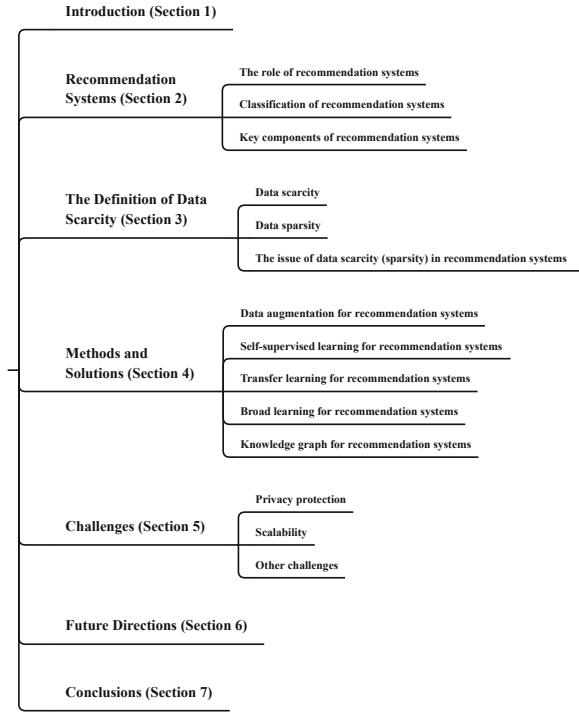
Introduction (Section 1)

Recommendation Systems (Section 2)

The role of recommendation systems

Classification of recommendation systems

Key components of recommendation systems

The Definition of Data Scarcity (Section 3)

Data scarcity

Data sparsity

The issue of data scarcity (sparsity) in recommendation systems

Methods and Solutions (Section 4)

Data augmentation for recommendation systems

Self-supervised learning for recommendation systems

Transfer learning for recommendation systems

Broad learning for recommendation systems

Knowledge graph for recommendation systems

Challenges (Section 5)

Privacy protection

Scalability

Other challenges

Future Directions (Section 6)

Conclusions (Section 7)